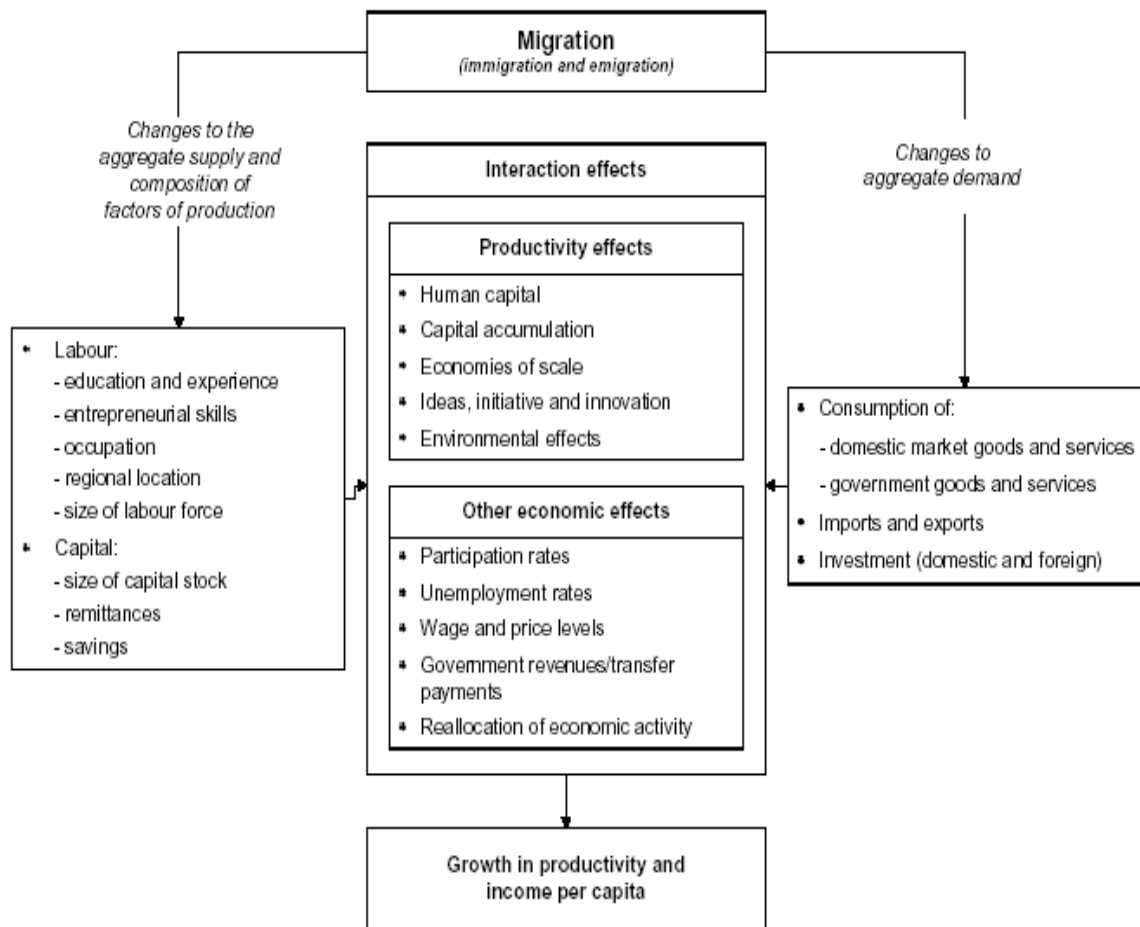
Migration
(immigration and emigration)

Changes to the aggregate supply and composition of factors of production

Changes to aggregate demand

Interaction effects

Productivity effects
• Human capital
• Capital accumulation
• Economies of scale
• Ideas, initiative and innovation
• Environmental effects

Other economic effects
• Participation rates
• Unemployment rates
• Wage and price levels
• Government revenues/transfer payments
• Reallocation of economic activity

• Labour:
- education and experience
- entrepreneurial skills
- occupation
- regional location
- size of labour force
• Capital:
- size of capital stock
- remittances
- savings

• Consumption of:
- domestic market goods and services
- government goods and services
• Imports and exports
• Investment (domestic and foreign)

Growth in productivity and income per capita